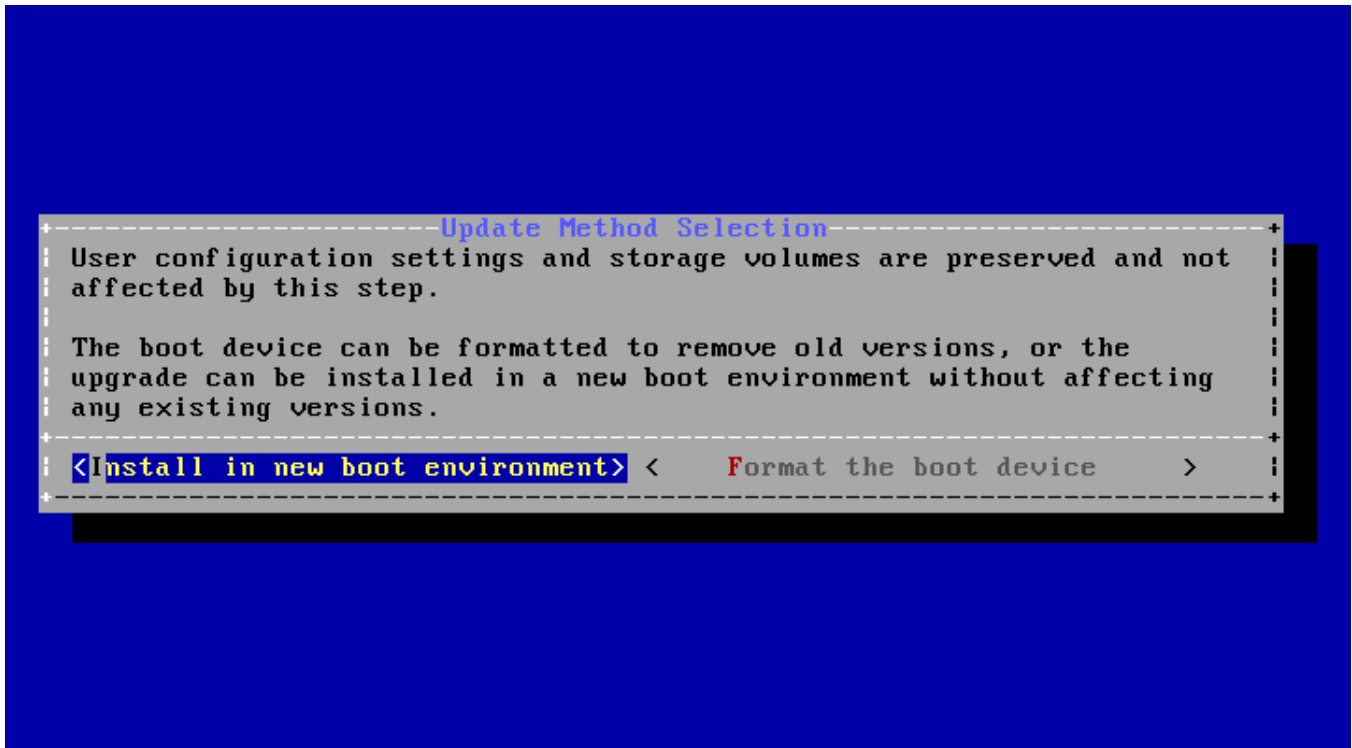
Update Method Selection

User configuration settings and storage volumes are preserved and not affected by this step.

The boot device can be formatted to remove old versions, or the upgrade can be installed in a new boot environment without affecting any existing versions.

<Install in new boot environment> < Format the boot device >